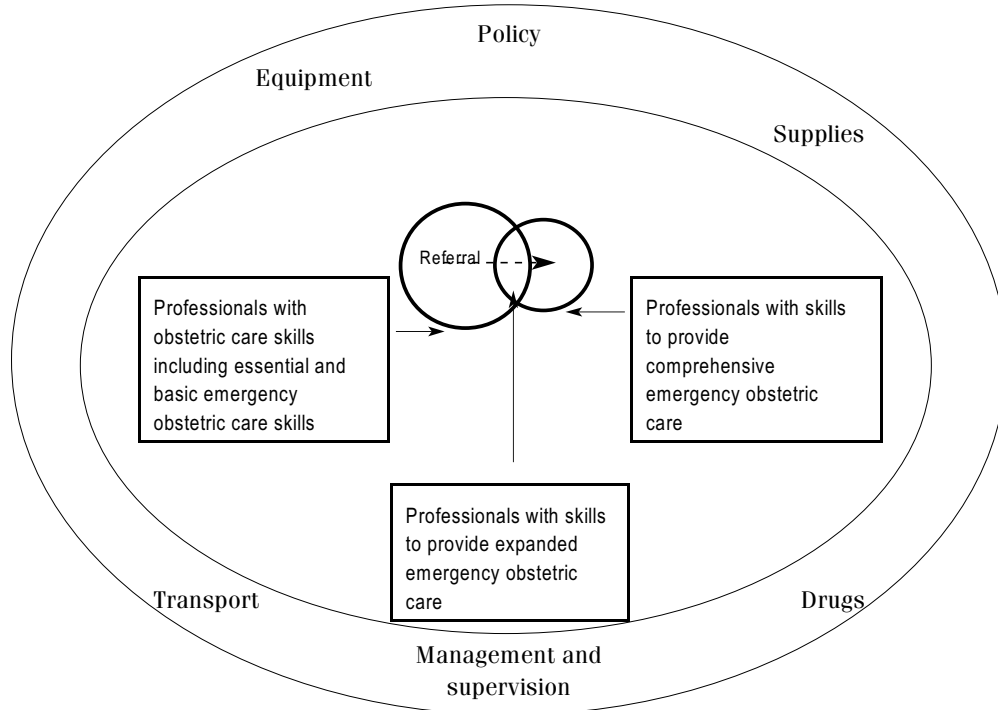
Policy

Equipment

Supplies

Referral

Professionals with obstetric care skills including essential and basic emergency obstetric care skills

Professionals with skills to provide comprehensive emergency obstetric care

Professionals with skills to provide expanded emergency obstetric care

Transport

Drugs

Management and supervision